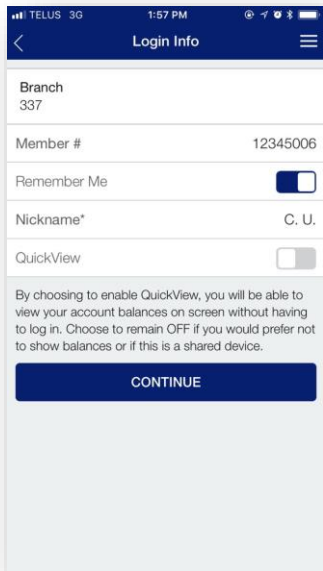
TELUS 3G 1:57 PM

Login Info

Branch
337

Member # 12345006

Remember Me

Nickname* C. U.

QuickView

By choosing to enable QuickView, you will be able to view your account balances on screen without having to log in. Choose to remain OFF if you would prefer not to show balances or if this is a shared device.

CONTINUE